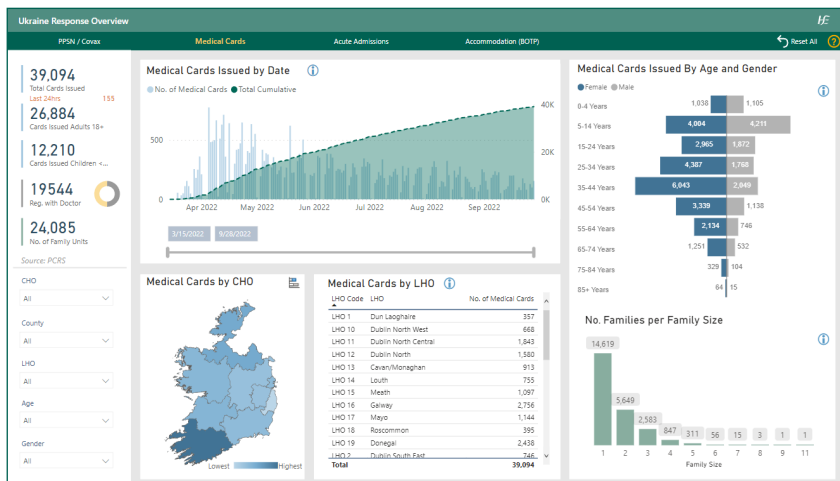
Ukraine Response Overview

HE

PPSN / Covax | Medical Cards | Acute Admissions | Accommodation (BOTP)

Reset All ?

39,094
Total Cards Issued
Last 24hrs 155

26,884
Cards Issued Adults 18+

12,210
Cards Issued Children <...

19544
Reg. with Doctor

24,085
No. of Family Units

Source: PCRS

CHO
All

County
All

LHO
All

Age
All

Gender
All

Medical Cards Issued by Date

No. of Medical Cards ● Total Cumulative

500
0
40K
20K
0K

Apr 2022 May 2022 Jun 2022 Jul 2022 Aug 2022 Sep 2022

3/15/2022 9/28/2022

Medical Cards Issued By Age and Gender

Female ● Male

| | Female | Male |
|---|---|---|
| 0-4 Years | 1,038 | 1,105 |
| 5-14 Years | 4,004 | 4,211 |
| 15-24 Years | 2,965 | 1,672 |
| 25-34 Years | 4,387 | 1,768 |
| 35-44 Years | 6,043 | 2,049 |
| 45-54 Years | 3,339 | 1,138 |
| 55-64 Years | 2,134 | 746 |
| 65-74 Years | 1,251 | 532 |
| 75-84 Years | 329 | 104 |
| 85+ Years | 64 | 15 |

Medical Cards by CHO

Lowest Highest

Medical Cards by LHO

| LHO Code | LHO | No. of Medical Cards |
|---|---|---|
| LHO 1 | Dun Laoghaire | 357 |
| LHO 10 | Dublin North West | 668 |
| LHO 11 | Dublin North Central | 1,843 |
| LHO 12 | Dublin North | 1,580 |
| LHO 13 | Cavan/Monaghan | 913 |
| LHO 14 | Louth | 755 |
| LHO 15 | Meath | 1,097 |
| LHO 16 | Galway | 2,756 |
| LHO 17 | Mayo | 1,144 |
| LHO 18 | Roscommon | 395 |
| LHO 19 | Donegal | 2,438 |
| LHO 2 | Dublin South East | 746 |
| Total | | 39,094 |

No. Families per Family Size

14,619 5,649 2,583 847 311 56 15 3 1 1

1 2 3 4 5 6 7 8 9 11

Family Size